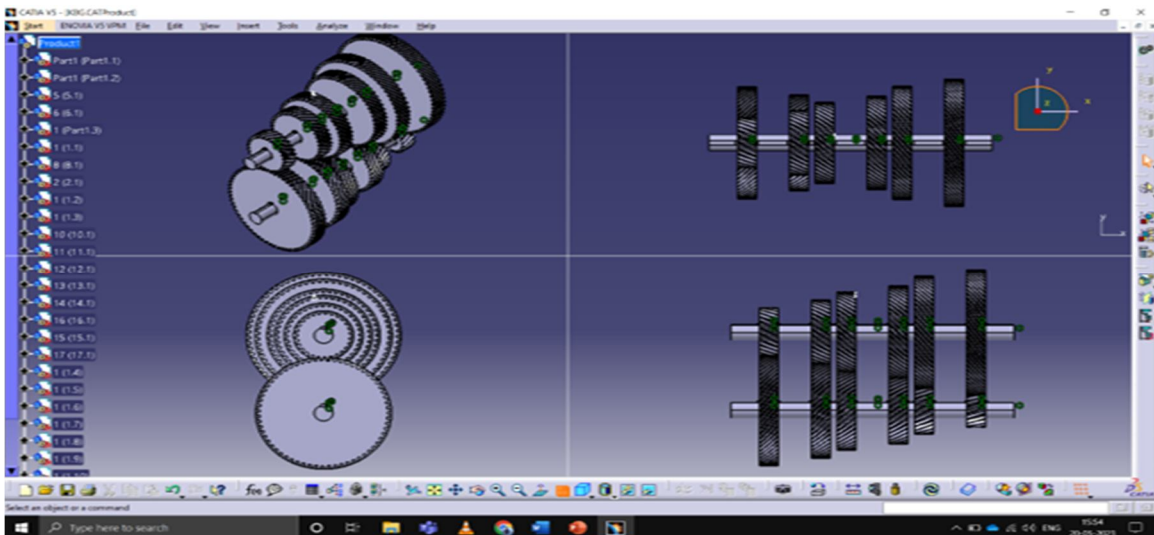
CATIA V5 - [KXG.CATProduct]

Start ENOVIA V5 VPM File Edit View Insert Tools Analyze Window Help

Product1
Part1 (Part1.1)
Part1 (Part1.2)
5 (5.1)
6 (6.1)
1 (Part1.3)
1 (1.1)
8 (8.1)
2 (2.1)
1 (1.2)
1 (1.3)
10 (10.1)
11 (11.1)
12 (12.1)
13 (13.1)
14 (14.1)
16 (16.1)
15 (15.1)
17 (17.1)
1 (1.4)
1 (1.5)
1 (1.6)
1 (1.7)
1 (1.8)
1 (1.9)

y
x
z

Select an object or a command

Type here to search

ENG 15:54 20-05-2023